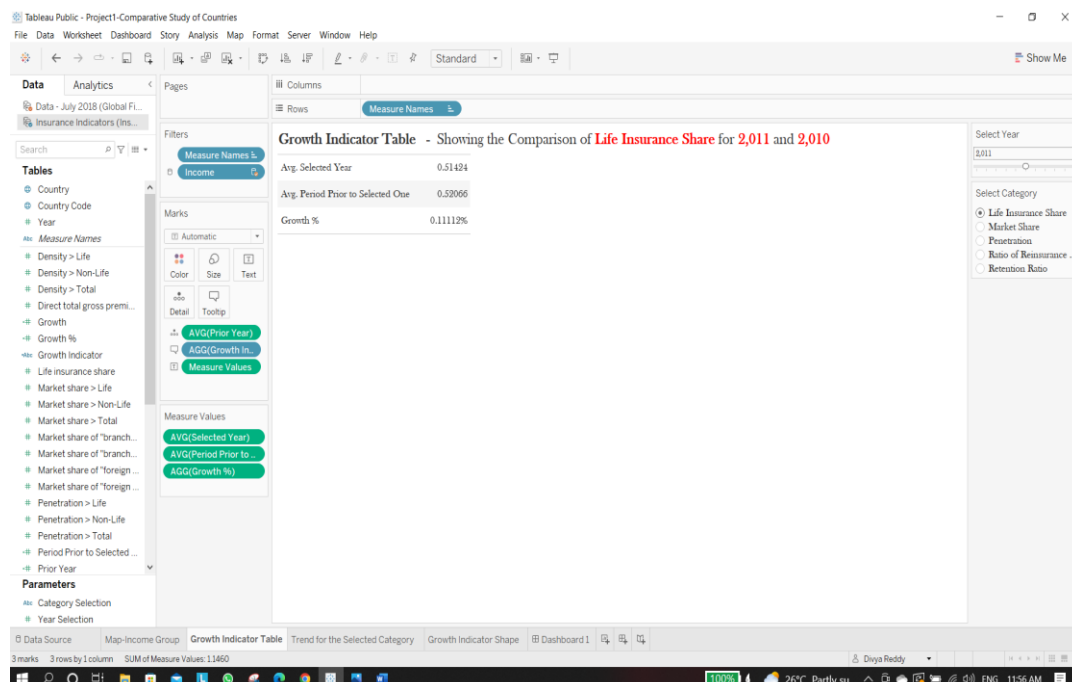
Tableau Public - Project1-Comparative Study of Countries

File Data Worksheet Dashboard Story Analysis Map Format Server Window Help

Standard

Show Me

Data Analytics

Data - July 2018 (Global Fi...

Insurance Indicators (Ins...

Search

Tables

Country

Country Code

Year

Measure Names

Density > Life

Density > Non-Life

Density > Total

Direct total gross premi...

Growth

Growth %

Growth Indicator

Life insurance share

Market share > Life

Market share > Non-Life

Market share > Total

Market share of "branch...

Market share of "branch...

Market share of "foreign ...

Market share of "foreign ...

Penetration > Life

Penetration > Non-Life

Penetration > Total

Period Prior to Selected ...

Prior Year

Parameters

Category Selection

Year Selection

Pages

Filters

Measure Names

Income

Marks

Automatic

Color Size Text

Detail Tooltip

AVG(Prior Year)

AGG(Growth In...

Measure Values

Measure Values

AVG(Selected Year)

AVG(Period Prior to ...

AGG(Growth %)

Columns

Rows

Measure Names

Growth Indicator Table - Showing the Comparison of Life Insurance Share for 2,011 and 2,010

| | |
|---|---|
| Avg. Selected Year | 0.51424 |
| Avg. Period Prior to Selected One | 0.52066 |
| Growth % | 0.11112% |

Select Year

2,011

Select Category

Life Insurance Share

Market Share

Penetration

Ratio of Reinsurance ...

Retention Ratio

Data Source Map-Income Group Growth Indicator Table Trend for the Selected Category Growth Indicator Shape Dashboard 1

3 marks 3 rows by 1 column SUM of Measure Values: 1.1460

Divya Reddy

100%

26°C Partly su

ENG 11:56 AM